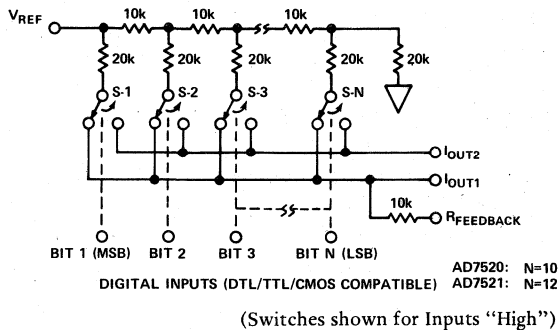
$V_{REF}$

10k 10k 10k

20k 20k 20k 20k 20k

S-1 S-2 S-3 S-N

$I_{OUT2}$

$I_{OUT1}$

10k

$R_{FEEDBACK}$

BIT 1 (MSB) BIT 2 BIT 3 BIT N (LSB)

AD7520: N=10
DIGITAL INPUTS (DTL/TTL/CMOS COMPATIBLE) AD7521: N=12

(Switches shown for Inputs "High")